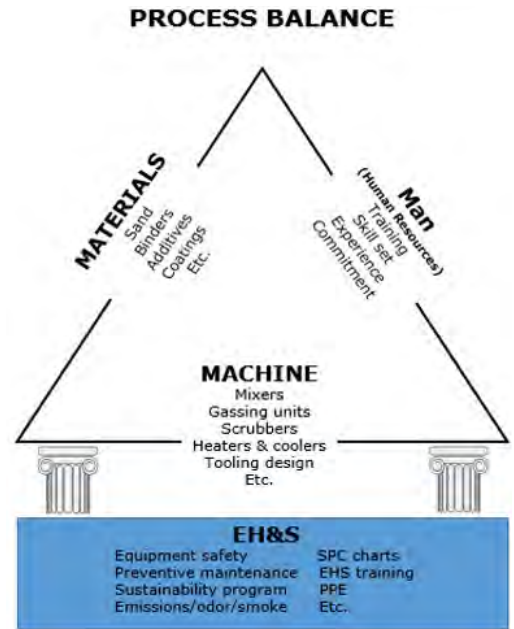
PROCESS BALANCE

MATERIALS
Sand
Binders
Additives
Coatings
Etc.

Man
(Human Resources)
Training
Skill set
Experience
Commitment

MACHINE
Mixers
Gassing units
Scrubbers
Heaters & coolers
Tooling design
Etc.

EH&S
Equipment safety
Preventive maintenance
Sustainability program
Emissions/odor/smoke

SPC charts
EHS training
PPE
Etc.